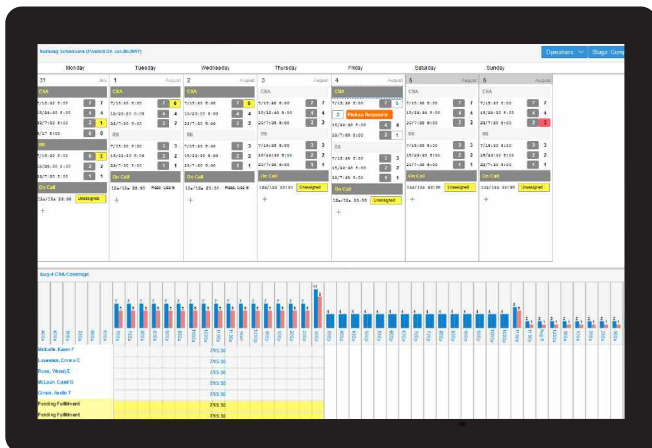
Nursing Schedules (Posted On Jun 26 2017)

Operations

Stage Comp

Monday

Tuesday

Wednesday

Thursday

Friday

Saturday

Sunday

31

July

1

August

2

August

3

August

4

August

5

August

6

August

CNA

CNA

CNA

CNA

CNA

CNA

CNA

7/15:00 5:00

7

7

7/15:00 5:00

7

6

7/15:00 5:00

7

7

7/15:00 5:00

7

7

7/15:00 5:00

7

5

7/15:00 5:00

7

7

7/15:00 5:00

7

7

2

Pickup Requests

RN

On Call

Unassigned

On Call

On Call

On Call

Unassigned

On Call

Unassigned

On Call

Unassigned

On Call

Unassigned

Aug-4 CNA Coverage

Metcalfe, Karen F

Lawrence, Emma C

Ross, Wendy E

McLean, Carol G

Grant, Justin T

Pending Fulfillment

Pending Fulfillment

7P/3:30

7P/3:30

7P/3:30

7P/3:30

7P/3:30

7P/3:30

7P/3:30